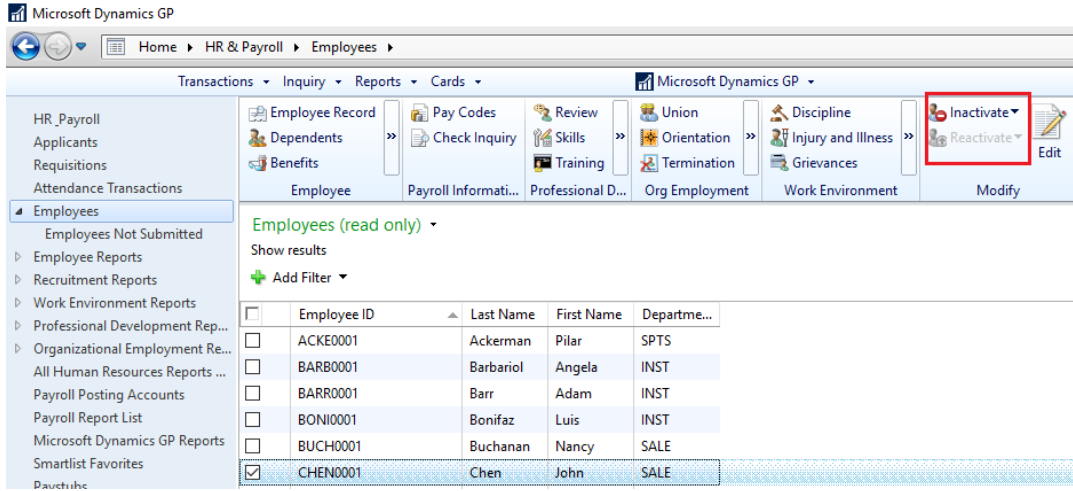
Microsoft Dynamics GP

Home ▸ HR & Payroll ▸ Employees ▸

Transactions ▾ Inquiry ▾ Reports ▾ Cards ▾

Microsoft Dynamics GP ▾

HR_Payroll
Applicants
Requisitions
Attendance Transactions
Employees
Employees Not Submitted
Employee Reports
Recruitment Reports
Work Environment Reports
Professional Development Rep...
Organizational Employment Re...
All Human Resources Reports ...
Payroll Posting Accounts
Payroll Report List
Microsoft Dynamics GP Reports
Smartlist Favorites
Paystubs

Employee Record
Dependents
Benefits
Employee

Pay Codes
Check Inquiry
Payroll Informati...

Review
Skills
Training
Professional D...

Union
Orientation
Termination
Org Employment

Discipline
Injury and Illness
Grievances
Work Environment

Inactivate
Reactivate
Edit
Modify

Employees (read only)
Show results
Add Filter

| | Employee ID | Last Name | First Name | Departme... |
|---|---|---|---|---|
| ☐ | ACKE0001 | Ackerman | Pilar | SPTS |
| ☐ | BARB0001 | Barbariol | Angela | INST |
| ☐ | BARR0001 | Barr | Adam | INST |
| ☐ | BONI0001 | Bonifaz | Luis | INST |
| ☐ | BUCH0001 | Buchanan | Nancy | SALE |
| ☑ | CHEN0001 | Chen | John | SALE |